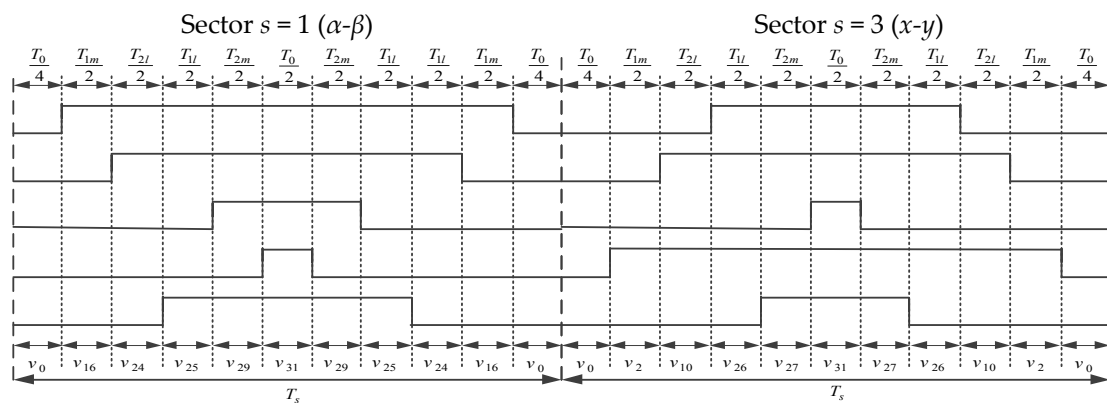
Sector $s = 1$ ($\alpha$-$\beta$)

Sector $s = 3$ ($x$-$y$)

$\frac{T_0}{4}$ $\frac{T_{1m}}{2}$ $\frac{T_{2l}}{2}$ $\frac{T_{1l}}{2}$ $\frac{T_{2m}}{2}$ $\frac{T_0}{2}$ $\frac{T_{2m}}{2}$ $\frac{T_{1l}}{2}$ $\frac{T_{1l}}{2}$ $\frac{T_{1m}}{2}$ $\frac{T_0}{4}$

$\frac{T_0}{4}$ $\frac{T_{1m}}{2}$ $\frac{T_{2l}}{2}$ $\frac{T_{1l}}{2}$ $\frac{T_{2m}}{2}$ $\frac{T_0}{2}$ $\frac{T_{2m}}{2}$ $\frac{T_{1l}}{2}$ $\frac{T_{2l}}{2}$ $\frac{T_{1m}}{2}$ $\frac{T_0}{4}$

$v_0$ $v_{16}$ $v_{24}$ $v_{25}$ $v_{29}$ $v_{31}$ $v_{29}$ $v_{25}$ $v_{24}$ $v_{16}$ $v_0$

$v_0$ $v_2$ $v_{10}$ $v_{26}$ $v_{27}$ $v_{31}$ $v_{27}$ $v_{26}$ $v_{10}$ $v_2$ $v_0$

$T_s$

$T_s$